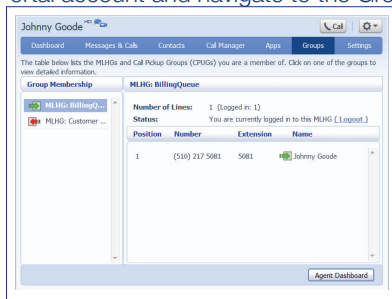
ortal account and navigate to the Gro

Johnny Goode

Call

Dashboard | Messages & Calls | Contacts | Call Manager | Apps | Groups | Settings

The table below lists the MLHGs and Call Pickup Groups (CPUGs) you are a member of. Click on one of the groups to view detailed information.

Group Membership

MLHG: BillingQ...

MLHG: Customer ...

MLHG: BillingQueue

Number of Lines: 1 (Logged in: 1)

Status: You are currently logged in to this MLHG ( Logout )

| Position | Number | Extension | Name |
|---|---|---|---|
| 1 | (510) 217 5081 | 5081 | Johnny Goode |

Agent Dashboard